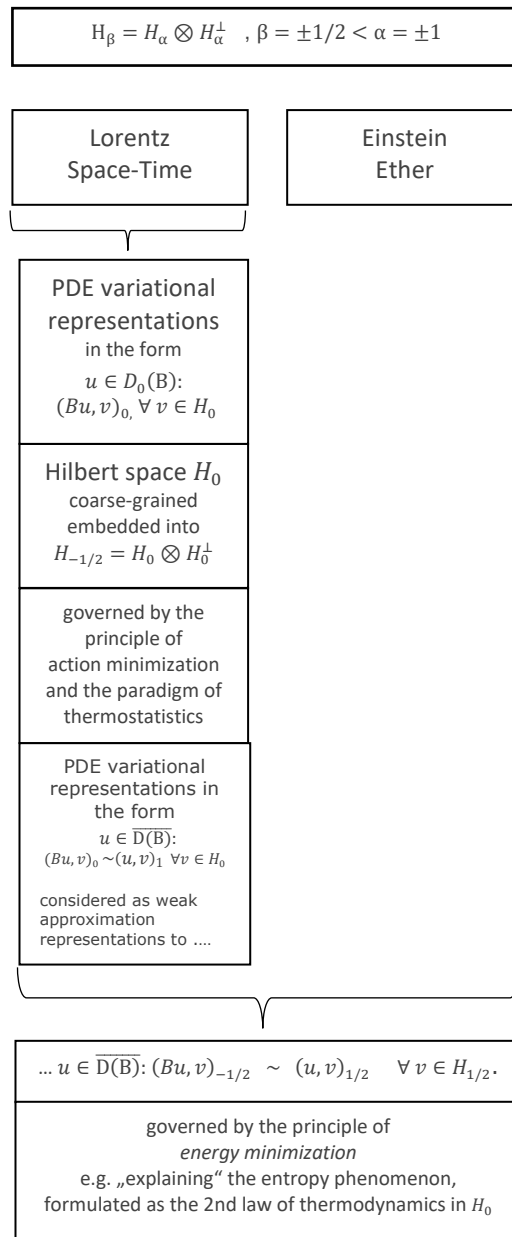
$H_{\beta} = H_{\alpha} \otimes H_{\alpha}^{\perp}$ , $\beta = \pm 1/2 < \alpha = \pm 1$

Lorentz Space-Time

Einstein Ether

PDE variational representations in the form $u \in D_0(B)$: $(Bu, v)_{0,}\ \forall v \in H_0$

Hilbert space $H_0$ coarse-grained embedded into $H_{-1/2} = H_0 \otimes H_0^{\perp}$

governed by the principle of action minimization and the paradigm of thermostatistics

PDE variational representations in the form $u \in \overline{D(B)}$: $(Bu, v)_0 \sim (u, v)_1\ \forall v \in H_0$

considered as weak approximation representations to ….

… $u \in \overline{\overline{D(B)}}$: $(Bu, v)_{-1/2} \sim (u, v)_{1/2} \quad \forall v \in H_{1/2}$.

governed by the principle of *energy minimization*
e.g. „explaining" the entropy phenomenon, formulated as the 2nd law of thermodynamics in $H_0$